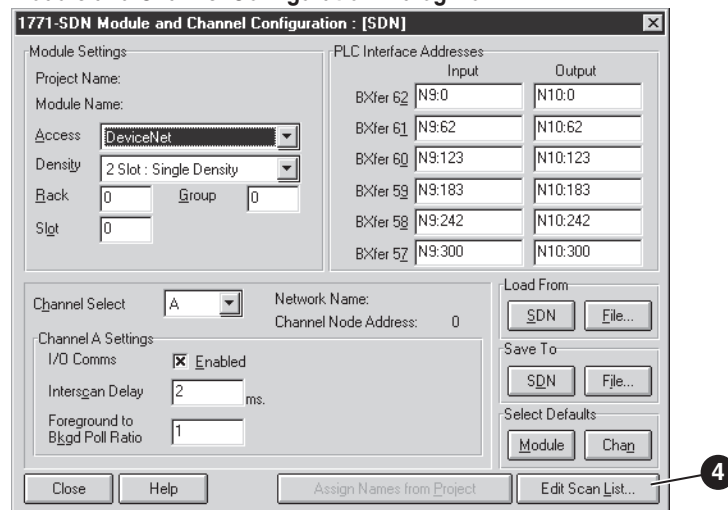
1771-SDN Module and Channel Configuration : [SDN]

Module Settings
Project Name:
Module Name:
Access DeviceNet
Density 2 Slot : Single Density
Rack 0 Group 0
Slot 0

PLC Interface Addresses

| | Input | Output |
|---|---|---|
| BXfer 62 | N9:0 | N10:0 |
| BXfer 61 | N9:62 | N10:62 |
| BXfer 60 | N9:123 | N10:123 |
| BXfer 59 | N9:183 | N10:183 |
| BXfer 58 | N9:242 | N10:242 |
| BXfer 57 | N9:300 | N10:300 |

Channel Select A
Network Name:
Channel Node Address: 0

Channel A Settings
I/O Comms ☒ Enabled
Interscan Delay 2 ms.
Foreground to Bkgd Poll Ratio 1

Load From
SDN File...

Save To
SDN File...

Select Defaults
Module Chan

Close Help Assign Names from Project Edit Scan List...

4